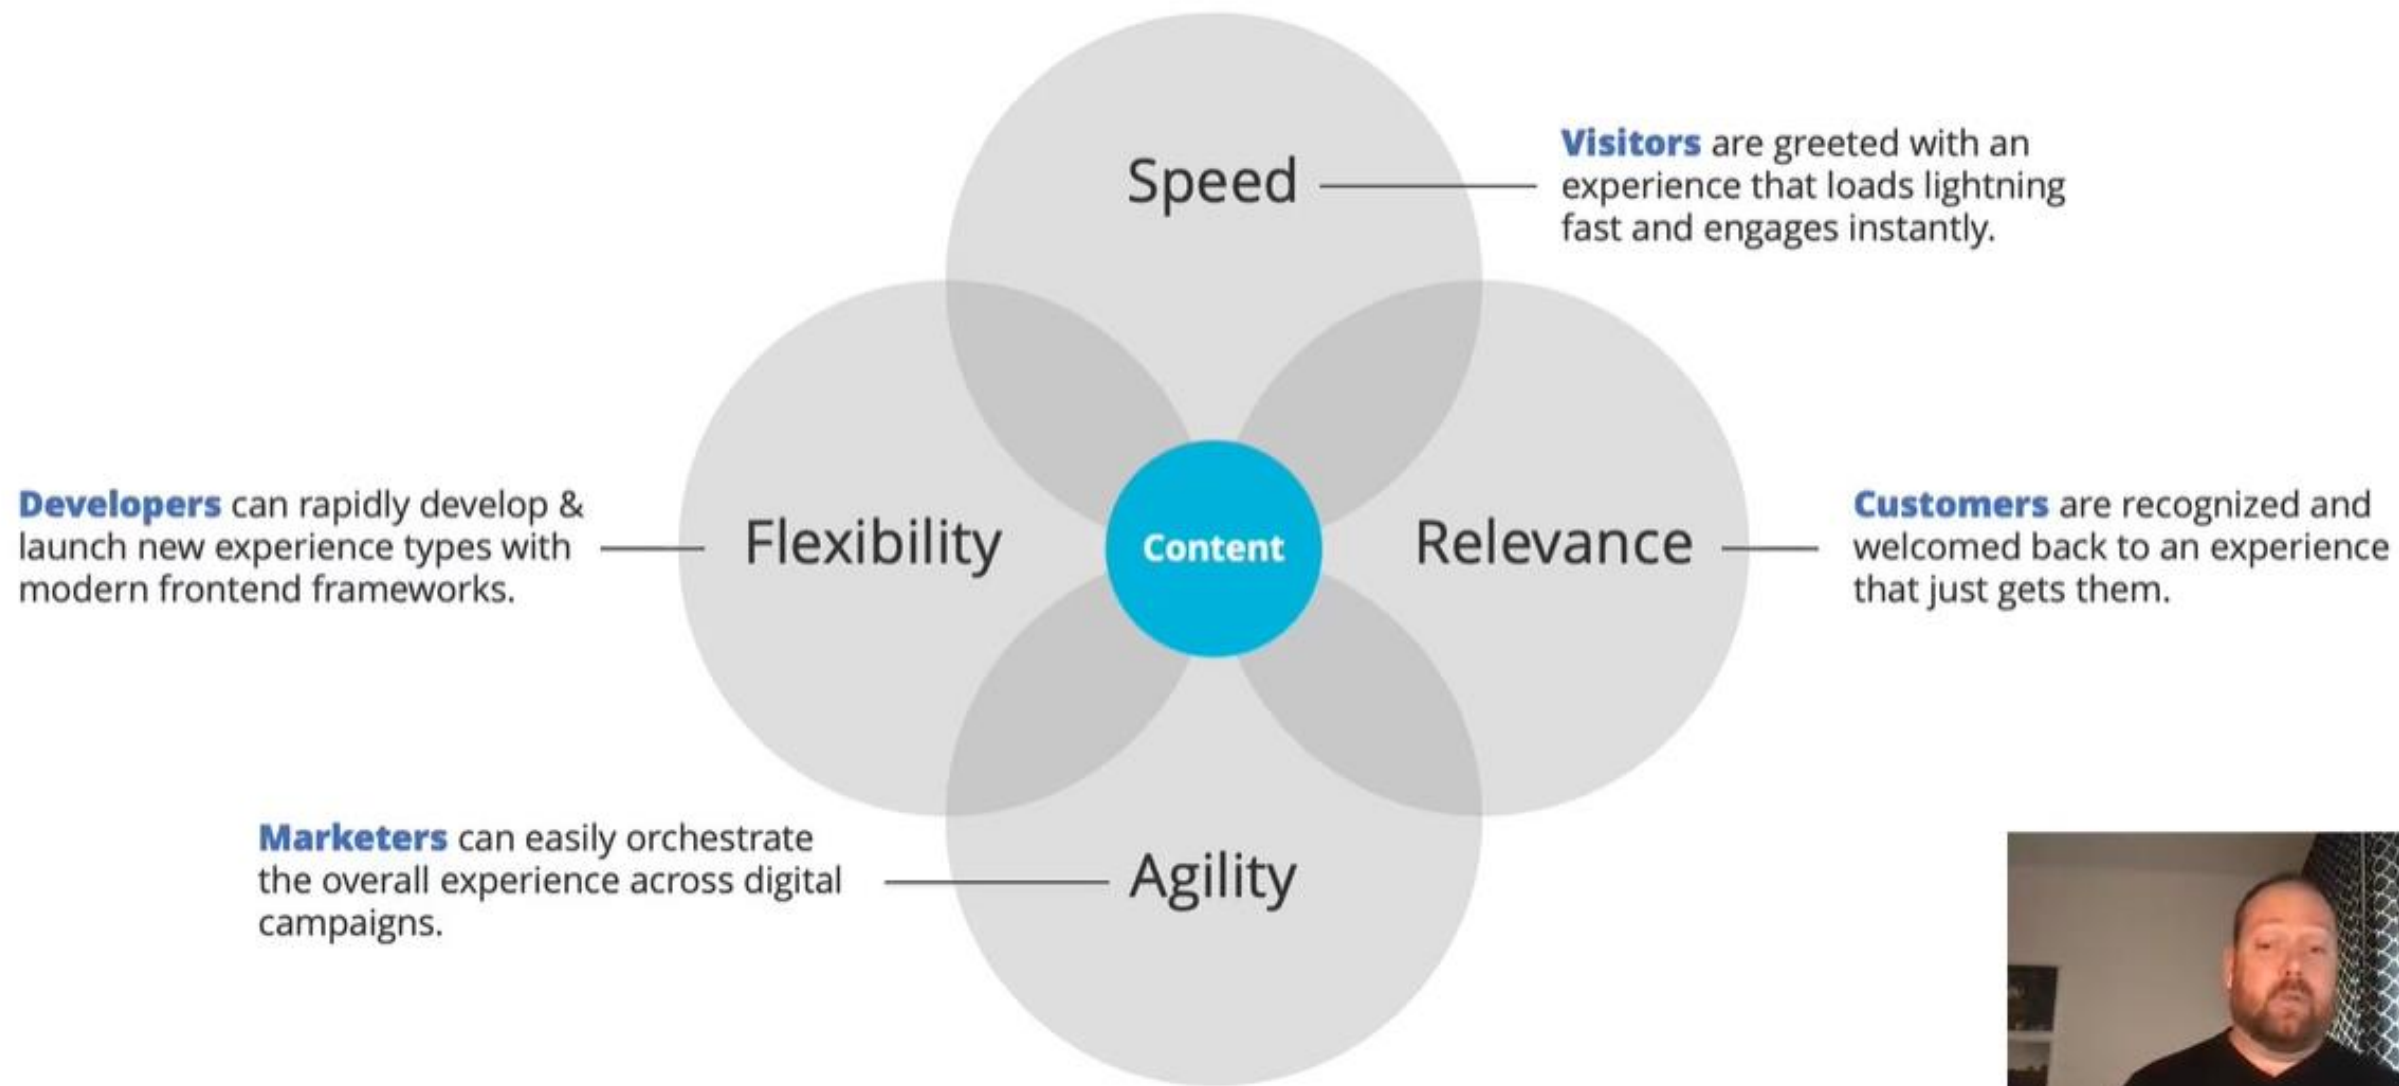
Speed

Visitors are greeted with an experience that loads lightning fast and engages instantly.

Developers can rapidly develop & launch new experience types with modern frontend frameworks.

Flexibility

Content

Relevance

Customers are recognized and welcomed back to an experience that just gets them.

Marketers can easily orchestrate the overall experience across digital campaigns.

Agility